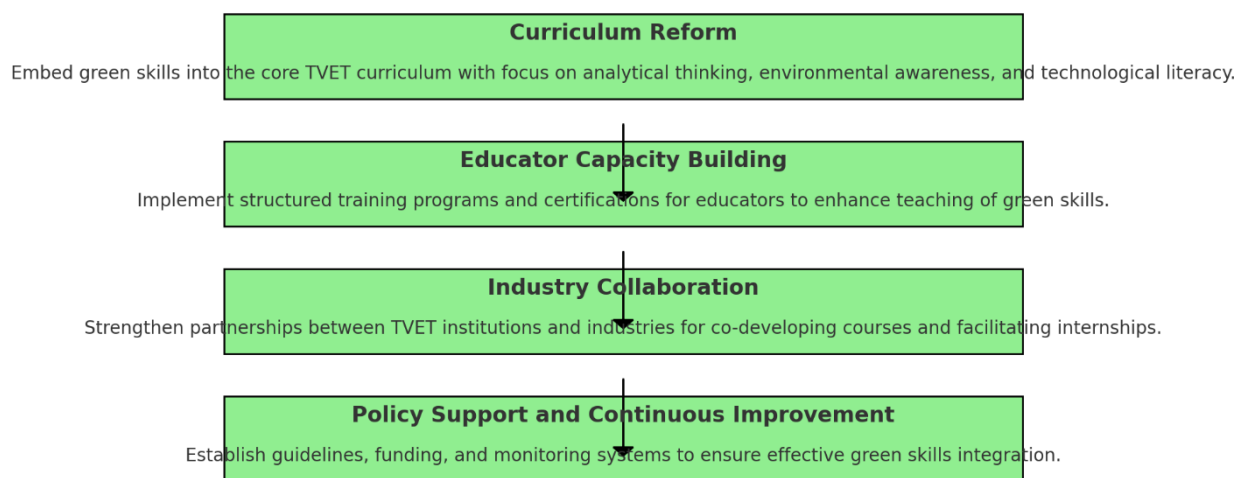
Curriculum Reform

Embed green skills into the core TVET curriculum with focus on analytical thinking, environmental awareness, and technological literacy.

Educator Capacity Building

Implement structured training programs and certifications for educators to enhance teaching of green skills.

Industry Collaboration

Strengthen partnerships between TVET institutions and industries for co-developing courses and facilitating internships.

Policy Support and Continuous Improvement

Establish guidelines, funding, and monitoring systems to ensure effective green skills integration.